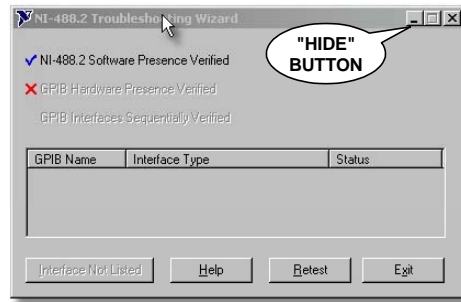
NI-488.2 Troubleshoo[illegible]ting Wizard

"HIDE" BUTTON

✓ NI-488.2 Software Presence Verified

✗ GPIB Hardware Presence Verified

GPIB Interfaces Sequentially Verified

| GPIB Name | Interface Type | Status |
|---|---|---|

Interface Not Listed

Help

Retest

Exit